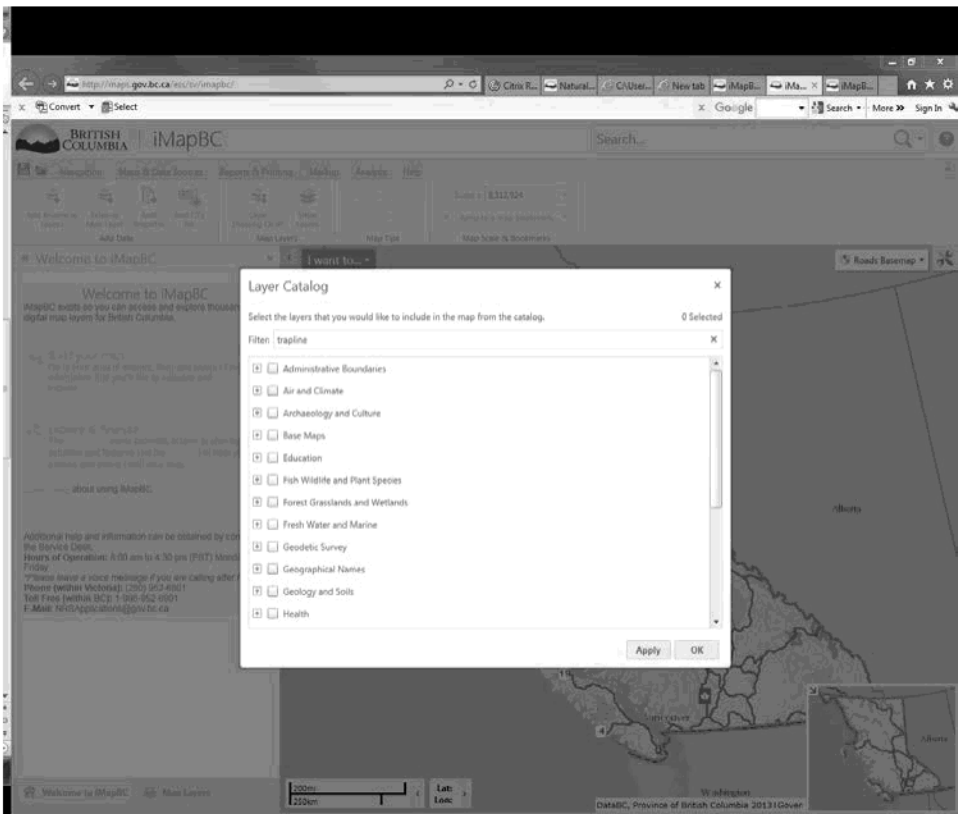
http://maps.gov.bc.ca/ess/sv/imapbc/

Citrix R... Natural... C:\User... New tab iMapB... iMa... × iMapB...

Convert Select

Google Search More » Sign In

BRITISH COLUMBIA iMapBC

Search...

Navigation Map & Data Sources Reports & Printing Markup Analysis Help

Add Data Map Layers Map Tips Map Scale & Bookmarks

Welcome to iMapBC

I want to...

Roads Basemap

Welcome to iMapBC

iMapBC exists so you can access and explore thousan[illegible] digital map layers for British Columbia.

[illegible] about using iMapBC.

Additional help and information can be obtained by con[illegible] the Service Desk.
Hours of Operation: 8:00 am to 4:30 pm (PST) Mond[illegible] Friday
*Please leave a voice message if you are calling after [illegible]
Phone (within Victoria): (250) 952-6901
Toll Free (within BC): 1-866-952-6901
E-Mail: NRSApplications@gov.bc.ca

Layer Catalog

×

Select the layers that you would like to include in the map from the catalog.

0 Selected

Filter: trapline

×

Administrative Boundaries
Air and Climate
Archaeology and Culture
Base Maps
Education
Fish Wildlife and Plant Species
Forest Grasslands and Wetlands
Fresh Water and Marine
Geodetic Survey
Geographical Names
Geology and Soils
Health

Apply OK

Alberta

Vancouver

Alberta

Welcome to iMapBC Map Layers

200mi 250km

Lat: Lon:

Washington

DataBC, Province of British Columbia 2013 | Gover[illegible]